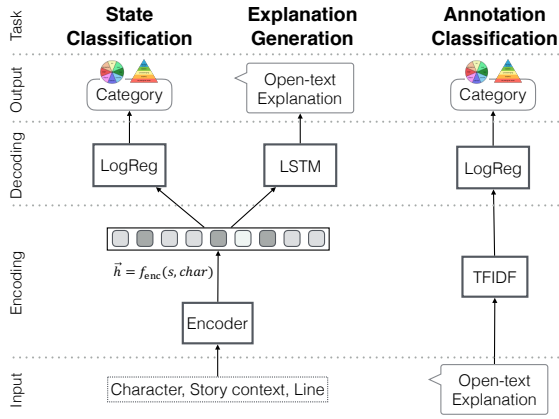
Task

State Classification

Explanation Generation

Annotation Classification

Output

Category

Open-text Explanation

Category

Decoding

LogReg

LSTM

LogReg

Encoding

$\vec{h} = f_{\text{enc}}(s, char)$

TFIDF

Encoder

Input

Character, Story context, Line

Open-text Explanation